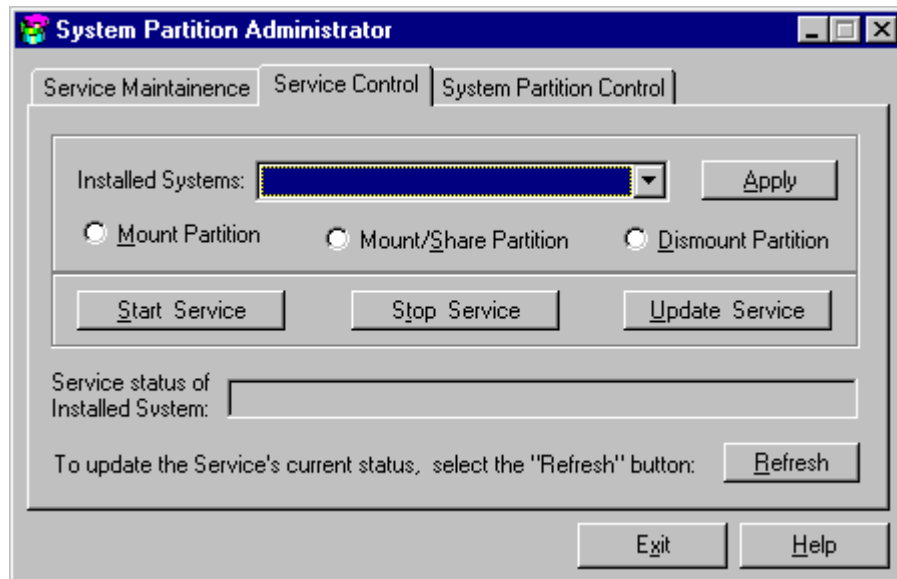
System Partition Administrator

Service Maintainence

Service Control

System Partition Control

Installed Systems:

Apply

Mount Partition

Mount/Share Partition

Dismount Partition

Start Service

Stop Service

Update Service

Service status of Installed System:

To update the Service's current status, select the "Refresh" button:

Refresh

Exit

Help